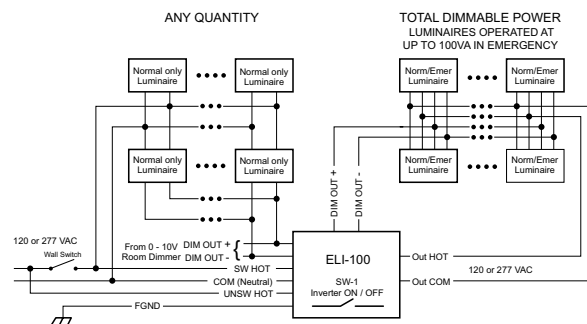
ANY QUANTITY

TOTAL DIMMABLE POWER
LUMINAIRES OPERATED AT
UP TO 100VA IN EMERGENCY

Normal only Luminaire

Normal only Luminaire

Normal only Luminaire

Normal only Luminaire

Norm/Emer Luminaire

Norm/Emer Luminaire

Norm/Emer Luminaire

Norm/Emer Luminaire

DIM OUT +

DIM OUT -

120 or 277 VAC

Wall Switch

From 0 - 10V Room Dimmer

DIM OUT +

DIM OUT -

SW HOT

COM (Neutral)

UNSW HOT

FGND

ELI-100

SW-1
Inverter ON / OFF

Out HOT

120 or 277 VAC

Out COM